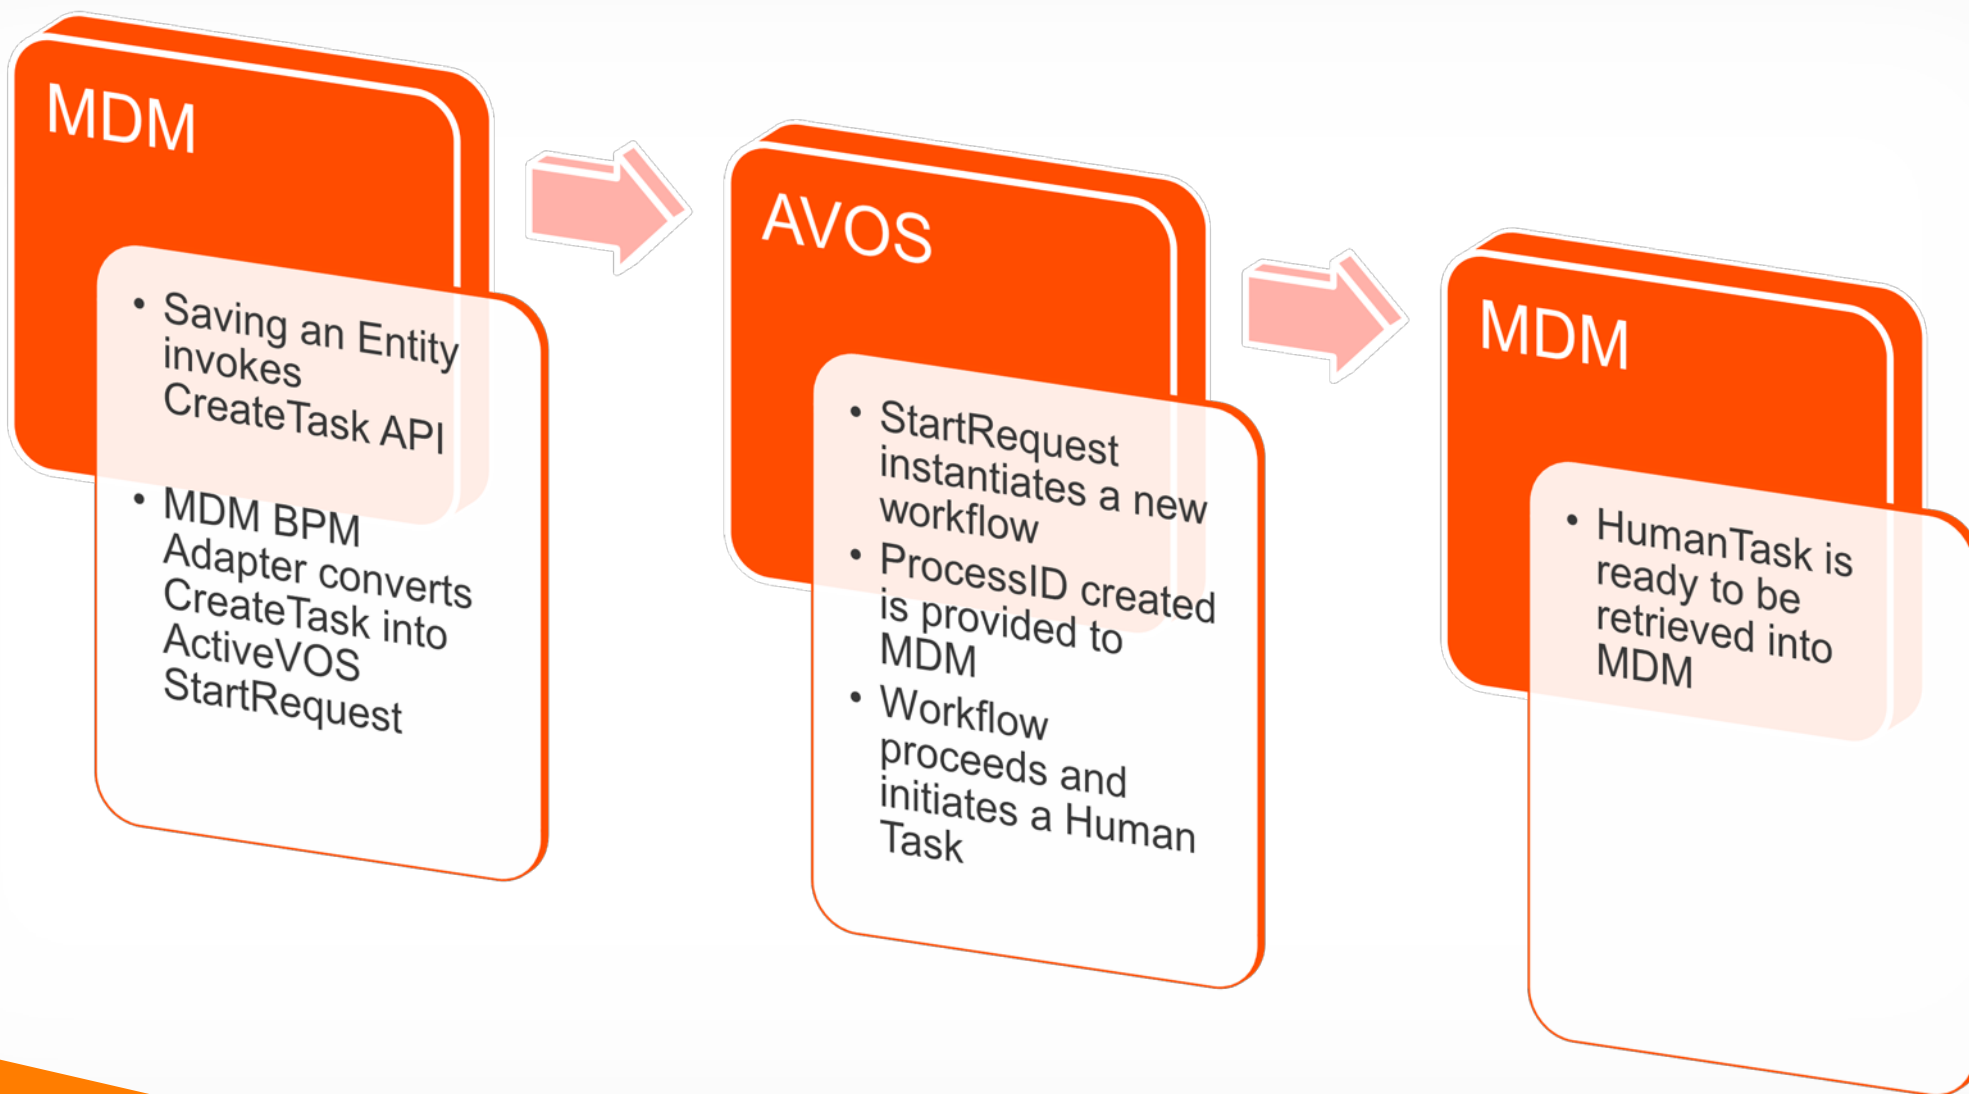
MDM

• Saving an Entity invokes CreateTask API
• MDM BPM Adapter converts CreateTask into ActiveVOS StartRequest

AVOS

• StartRequest instantiates a new workflow
• ProcessID created is provided to MDM
• Workflow proceeds and initiates a Human Task

MDM

• HumanTask is ready to be retrieved into MDM